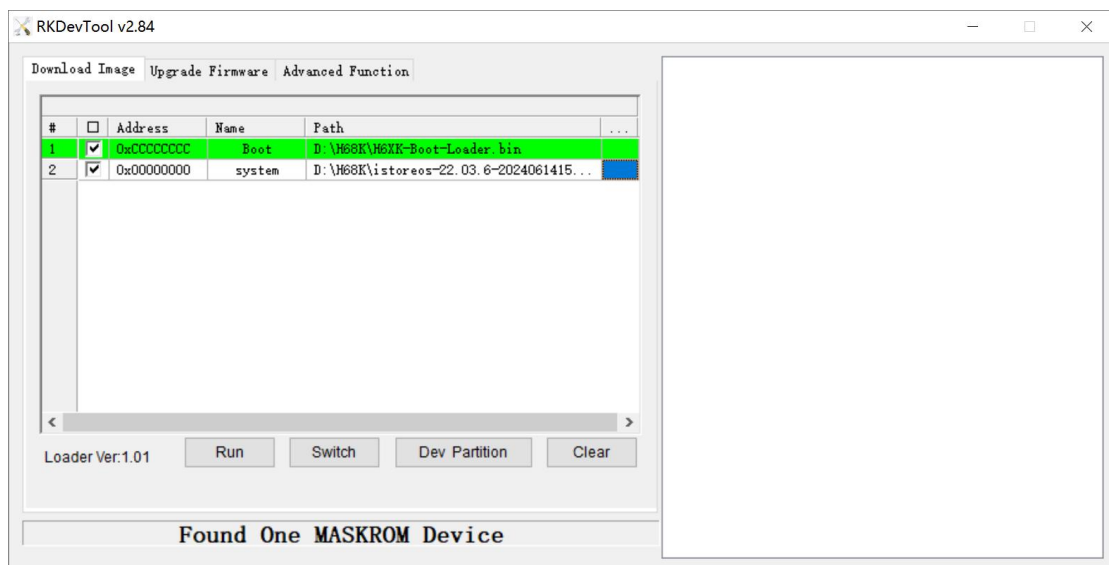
RKDevTool v2.84

Download Image Upgrade Firmware Advanced Function

| # | ☐ | Address | Name | Path | ... |
|---|---|---|---|---|---|
| 1 | ☑ | 0xCCCCCCCC | Boot | D:\H68K\H6XK-Boot-Loader.bin | |
| 2 | ☑ | 0x00000000 | system | D:\H68K\istoreos-22.03.6-2024061415... | |

Loader Ver:1.01

Run Switch Dev Partition Clear

Found One MASKROM Device